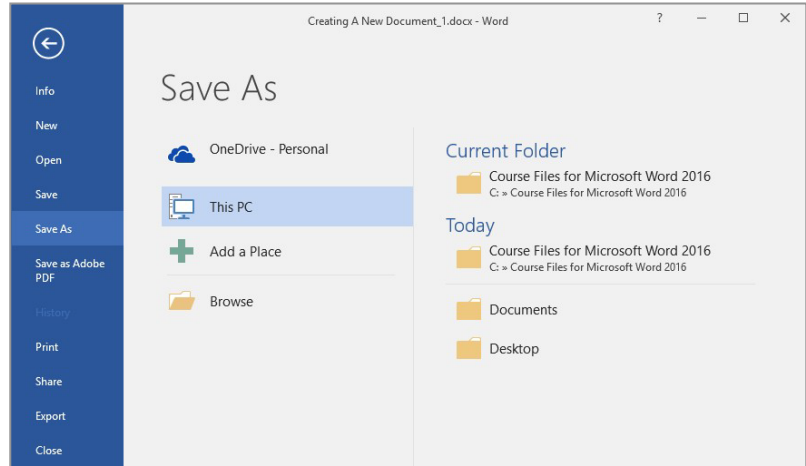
Creating A New Document_1.docx - Word

?

Info
New
Open
Save
Save As
Save as Adobe PDF
History
Print
Share
Export
Close

Save As

OneDrive - Personal
This PC
Add a Place
Browse

Current Folder
Course Files for Microsoft Word 2016
C: » Course Files for Microsoft Word 2016

Today
Course Files for Microsoft Word 2016
C: » Course Files for Microsoft Word 2016

Documents
Desktop